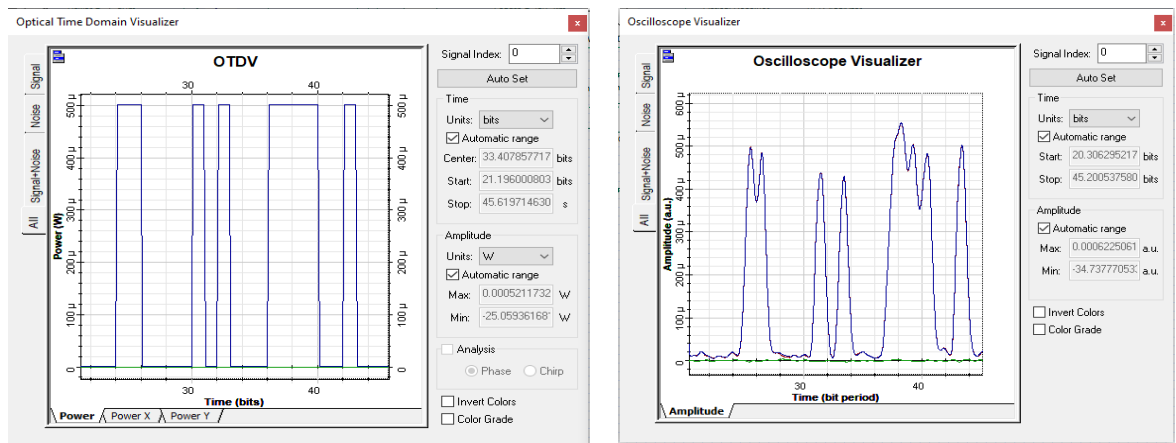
Optical Time Domain Visualizer

×

Signal
Noise
Signal+Noise
All

OTDV

30 40

Power (W)

500 µ
400 µ
300 µ
200 µ
100 µ
0

500 µ
400 µ
300 µ
200 µ
100 µ
0

30 40

Time (bits)

Power Power X Power Y

Signal Index: 0

Auto Set

Time

Units: bits

Automatic range

Center: 33.407857717 bits

Start: 21.196000803 bits

Stop: 45.619714630 s

Amplitude

Units: W

Automatic range

Max: 0.0005211732 W

Min: -25.05936168 W

Analysis

Phase Chirp

Invert Colors

Color Grade

Oscilloscope Visualizer

×

Signal
Noise
Signal+Noise
All

Oscilloscope Visualizer

Amplitude (a.u.)

600 µ
500 µ
400 µ
300 µ
200 µ
100 µ
0

30 40

Time (bit period)

Amplitude

Signal Index: 0

Auto Set

Time

Units: bits

Automatic range

Start: 20.306295217 bits

Stop: 45.200537580 bits

Amplitude

Automatic range

Max: 0.0006225061 a.u.

Min: -34.73777053 a.u.

Invert Colors

Color Grade